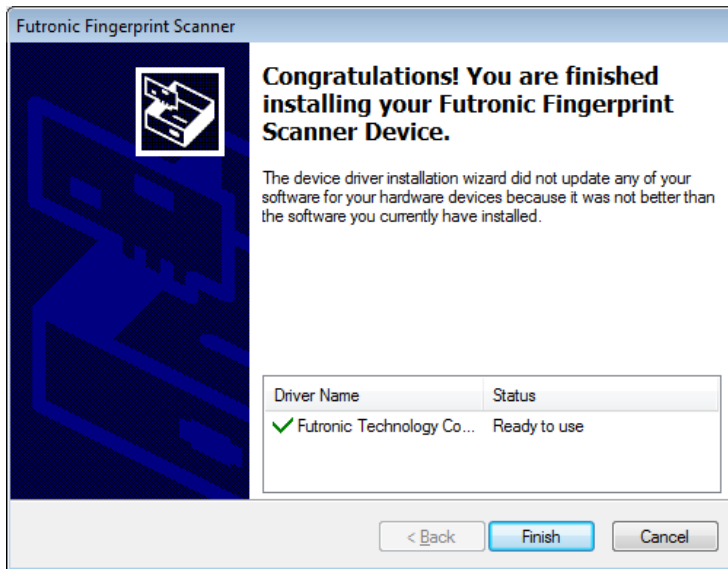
Futronic Fingerprint Scanner

Congratulations! You are finished installing your Futronic Fingerprint Scanner Device.

The device driver installation wizard did not update any of your software for your hardware devices because it was not better than the software you currently have installed.

| Driver Name | Status |
|---|---|
| Futronic Technology Co... | Ready to use |

< Back
Finish
Cancel